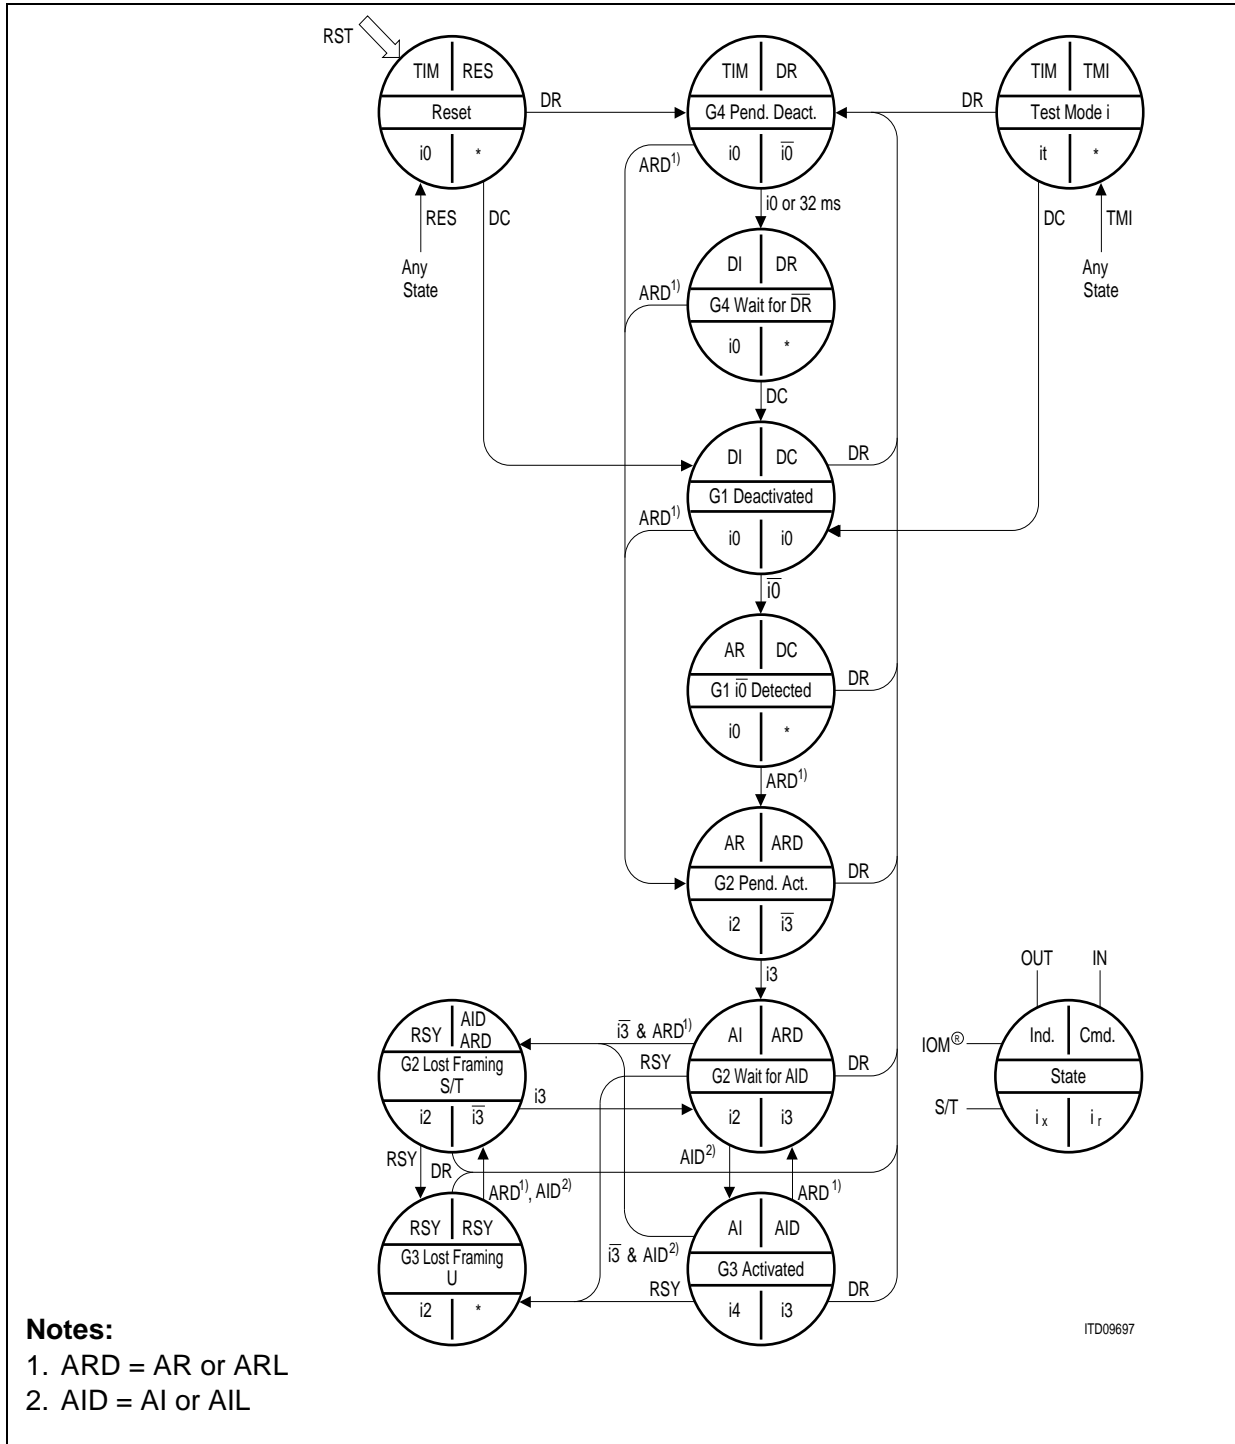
RST
TIM | RES
Reset
i0 | *
DR
RES
DC
Any State

TIM | DR
G4 Pend. Deact.
i0 | $\overline{i0}$
ARD$^{1)}$
i0 or 32 ms

DR
TIM | TMI
Test Mode i
it | *
DC
TMI
Any State

DI | DR
G4 Wait for $\overline{DR}$
i0 | *
ARD$^{1)}$
DC

DI | DC
G1 Deactivated
i0 | i0
DR
ARD$^{1)}$
$\overline{i0}$

AR | DC
G1 $\overline{i0}$ Detected
i0 | *
DR
ARD$^{1)}$

AR | ARD
G2 Pend. Act.
i2 | $\overline{i3}$
DR
i3

RSY | AID ARD
G2 Lost Framing S/T
i2 | $\overline{i3}$
$\overline{i3}$ & ARD$^{1)}$
RSY
i3
AI | ARD
G2 Wait for AID
i2 | i3
DR
RSY
DR
AID$^{2)}$
ARD$^{1)}$, AID$^{2)}$
ARD$^{1)}$

RSY | RSY
G3 Lost Framing U
i2 | *
$\overline{i3}$ & AID$^{2)}$
RSY
AI | AID
G3 Activated
i4 | i3
DR

OUT
IN
IOM$^{®}$
Ind. | Cmd.
State
S/T
$i_x$ | $i_r$

ITD09697

**Notes:**
1. ARD = AR or ARL
2. AID = AI or AIL